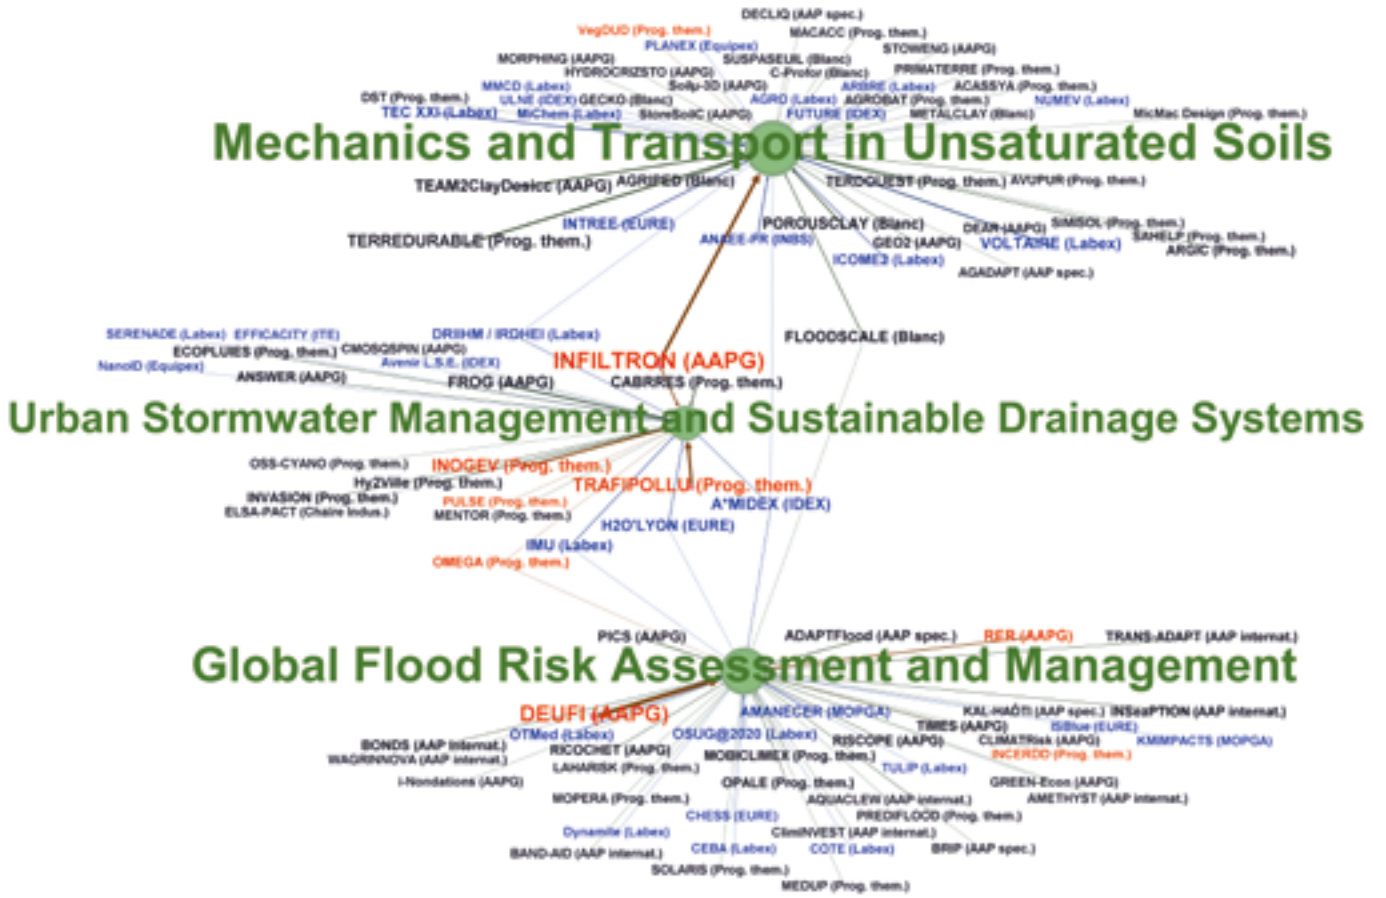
VegDUO (Prog. them.)
DECLIQ (AAP spec.)
MACACC (Prog. them.)
PLANEX (Equipex)
STOWENG (AAPG)
MORPHING (AAPG)
SUSPASEUIL (Blanc)
HYDROCRIZSTO (AAPG)
C-Profor (Blanc)
PRIMATERRE (Prog. them.)
Solp-3D (AAPG)
MMCD (Labex)
ARBRE (Labex)
ACASSYA (Prog. them.)
DST (Prog. them.)
ULNE (IDEX)
GECKO (Blanc)
AGRO (Labex)
AGROBAT (Prog. them.)
NUMEV (Labex)
TEC XXI (Labex)
MIChem (Labex)
StoreSoilC (AAPG)
FUTURE (IDEX)
METALCLAY (Blanc)
MicMac Design (Prog. them.)
Mechanics and Transport in Unsaturated Soils
TEAM2ClayDesicc (AAPG)
AGRIFED (Blanc)
TERDOUEST (Prog. them.)
AVUPUR (Prog. them.)
INTREE (EURE)
POROUSCLAY (Blanc)
DEAR (AAPG)
SIMSOL (Prog. them.)
SAHELP (Prog. them.)
TERREDURABLE (Prog. them.)
ANAEE-FR (INBS)
GEO2 (AAPG)
VOLTAIRE (Labex)
ARGIC (Prog. them.)
ICOME3 (Labex)
AGADAPT (AAP spec.)
SERENADE (Labex)
EFFICACITY (ITE)
DRIIHM / IRDHEI (Labex)
FLOODSCALE (Blanc)
ECOPLUIES (Prog. them.)
CMOSQSPIN (AAPG)
INFILTRON (AAPG)
NanoID (Equipex)
Avenir L.S.E. (IDEX)
ANSWER (AAPG)
FROG (AAPG)
CABRRES (Prog. them.)
Urban Stormwater Management and Sustainable Drainage Systems
OSS-CYANO (Prog. them.)
INOGEV (Prog. them.)
Hy2Ville (Prog. them.)
TRAFIPOLLU (Prog. them.)
INVASION (Prog. them.)
PULSE (Prog. them.)
A*MIDEX (IDEX)
ELSA-PACT (Chaire indus.)
MENTOR (Prog. them.)
H2O'LYON (EURE)
IMU (Labex)
OMEGA (Prog. them.)
PICS (AAPG)
ADAPTFlood (AAP spec.)
RER (AAPG)
TRANS-ADAPT (AAP internat.)
Global Flood Risk Assessment and Management
DEUFI (AAPG)
AMANECER (MOPGA)
KAL-HAÔTI (AAP spec.)
INSeaPTION (AAP internat.)
OTMed (Labex)
OSUG@2020 (Labex)
TIMES (AAPG)
ISIBlue (EURE)
BONDS (AAP internat.)
RICOCHET (AAPG)
RISCOPE (AAPG)
CLIMATRisk (AAPG)
KMIMPACTS (MOPGA)
WAGRINNOVA (AAP internat.)
MOBICLIMEX (Prog. them.)
INCERDD (Prog. them.)
LAHARISK (Prog. them.)
TULIP (Labex)
I-Nondations (AAPG)
OPALE (Prog. them.)
GREEN-Econ (AAPG)
MOPERA (Prog. them.)
AQUACLEW (AAP internat.)
AMETHYST (AAP internat.)
CHESS (EURE)
PREDIFLOOD (Prog. them.)
Dynamite (Labex)
ClimINVEST (AAP internat.)
BAND-AID (AAP internat.)
CEBA (Labex)
COTE (Labex)
BRIP (AAP spec.)
SOLARIS (Prog. them.)
MEDUP (Prog. them.)